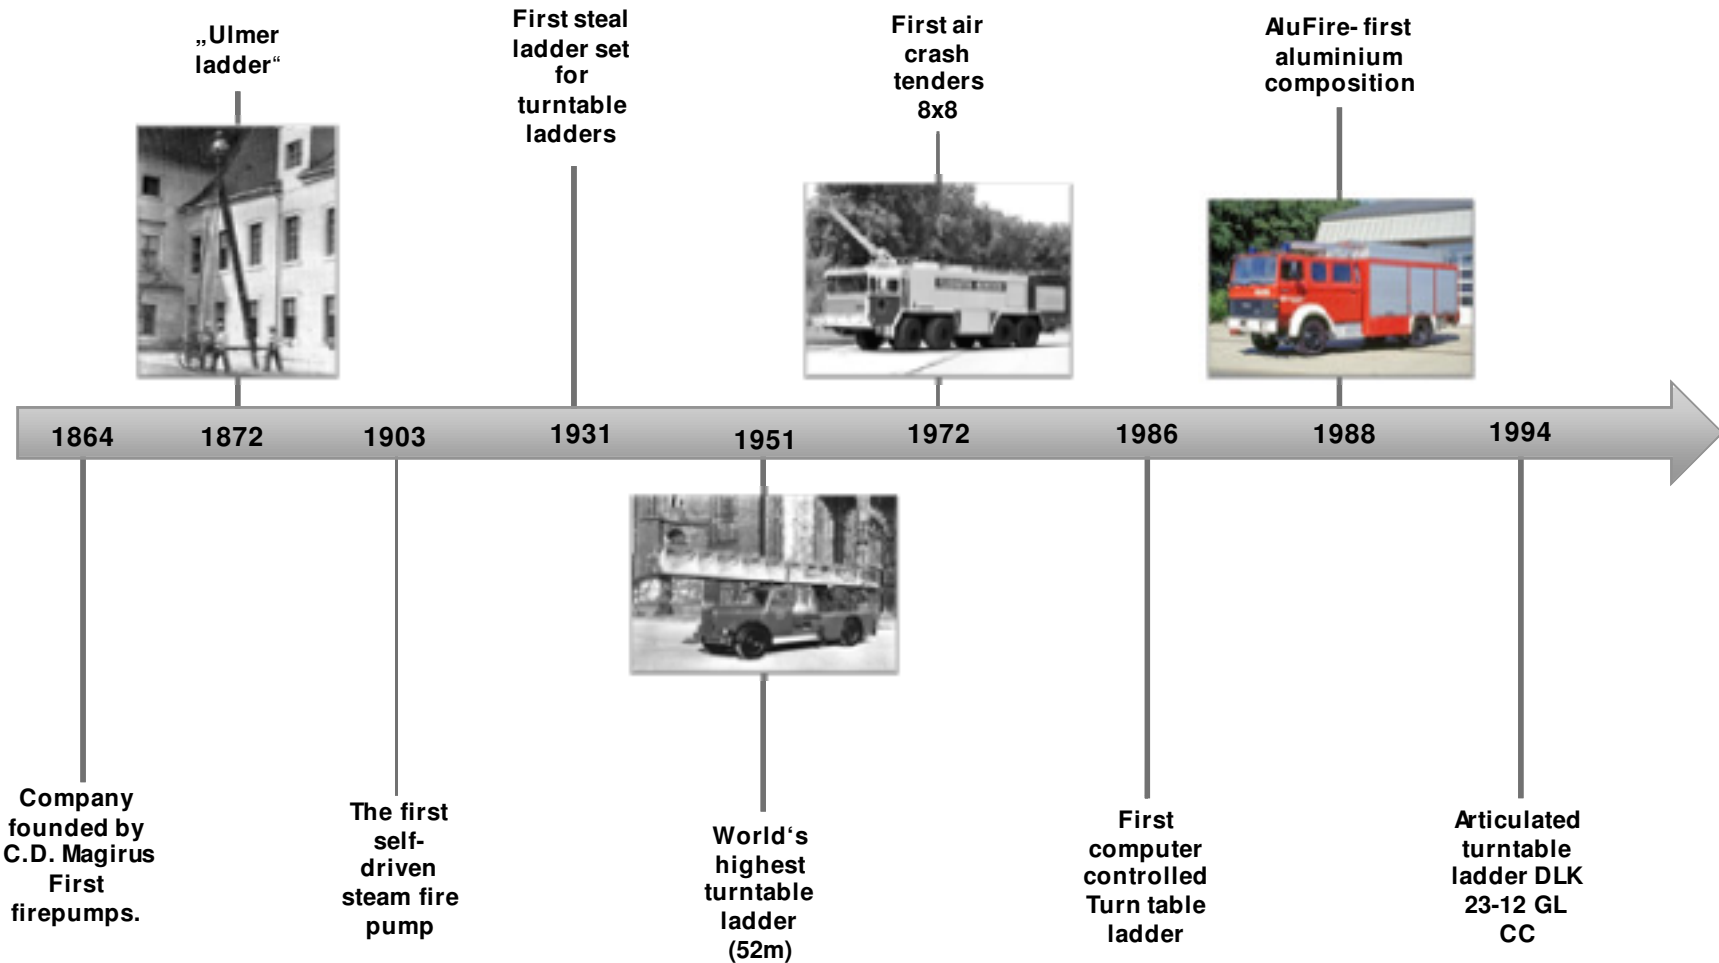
„Ulmer ladder“

First steal ladder set for turntable ladders

First air crash tenders 8x8

AluFire- first aluminium composition

1864 1872 1903 1931 1951 1972 1986 1988 1994

Company founded by C.D. Magirus First firepumps.

The first self-driven steam fire pump

World‘s highest turntable ladder (52m)

First computer controlled Turn table ladder

Articulated turntable ladder DLK 23-12 GL CC